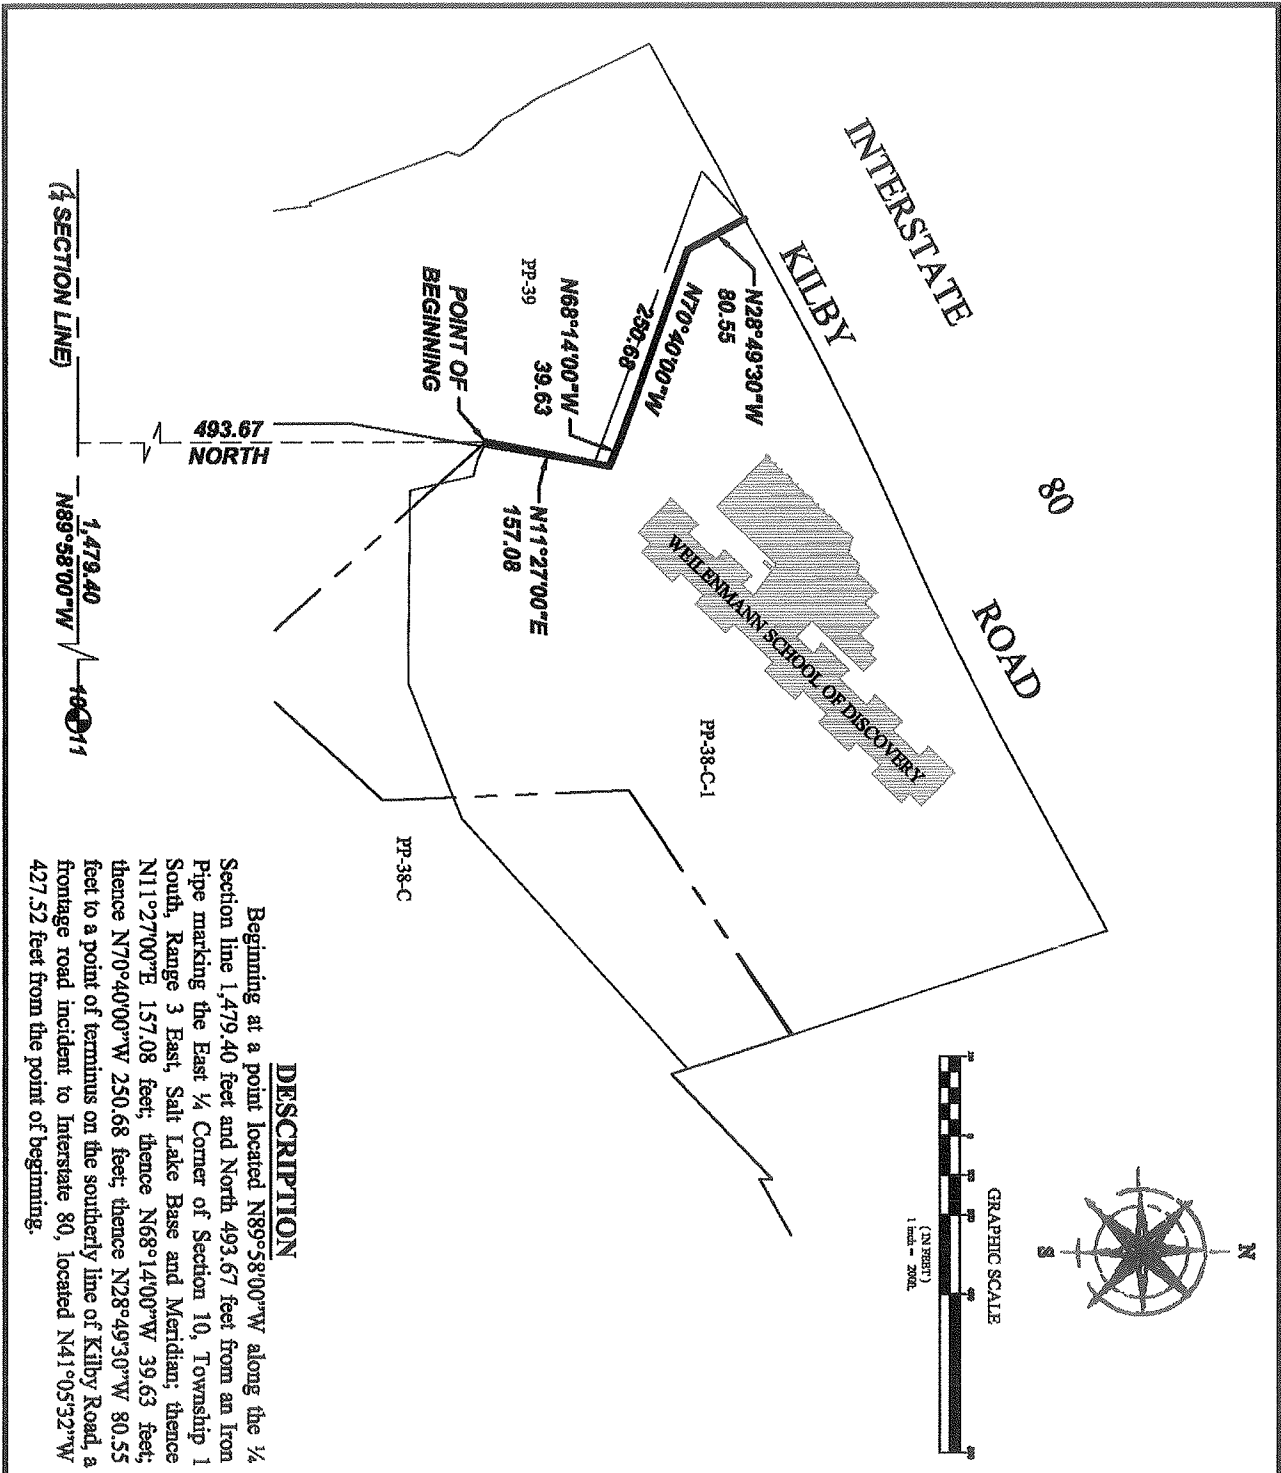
INTERSTATE 80

KILBY ROAD

N28°49'30"W 80.55

N70°40'00"W 250.68

N68°14'00"W 39.63

PP-39

POINT OF BEGINNING

493.67 NORTH

(¼ SECTION LINE)

1,479.40 N89°58'00"W

10 11

N11°27'00"E 157.08

WEILENMANN SCHOOL OF DISCOVERY

PP-38-C-1

PP-38-C

N

S

GRAPHIC SCALE

(IN FEET)
1 inch = 200ft.

DESCRIPTION

Beginning at a point located N89°58'00"W along the ¼ Section line 1,479.40 feet and North 493.67 feet from an Iron Pipe marking the East ¼ Corner of Section 10, Township 1 South, Range 3 East, Salt Lake Base and Meridian; thence N11°27'00"E 157.08 feet; thence N68°14'00"W 39.63 feet; thence N70°40'00"W 250.68 feet; thence N28°49'30"W 80.55 feet to a point of terminus on the southerly line of Kilby Road, a frontage road incident to Interstate 80, located N41°05'32"W 427.52 feet from the point of beginning.